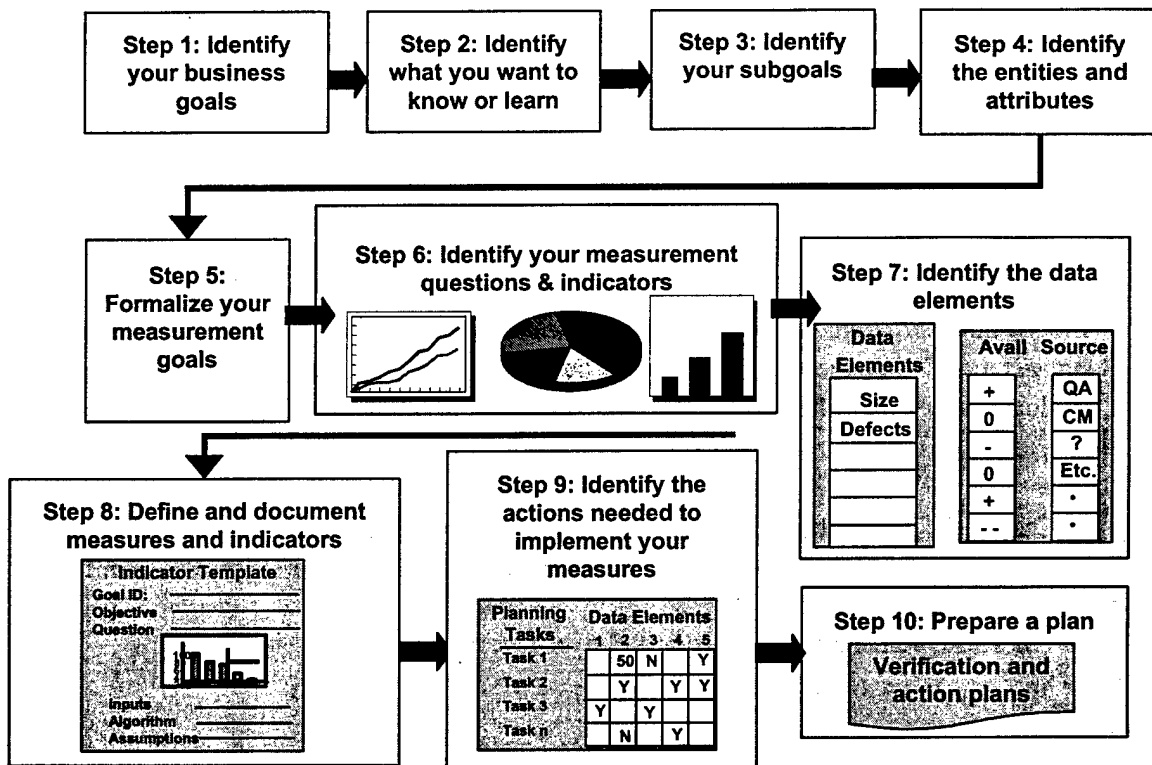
Step 1: Identify your business goals

Step 2: Identify what you want to know or learn

Step 3: Identify your subgoals

Step 4: Identify the entities and attributes

Step 5: Formalize your measurement goals

Step 6: Identify your measurement questions & indicators

Step 7: Identify the data elements

| Data Elements |
|---|
| Size |
| Defects |
| |
| |
| |
| |

| Avail | Source |
|---|---|
| + | QA |
| 0 | CM |
| - | ? |
| 0 | Etc. |
| + | • |
| - - | • |

Step 8: Define and document measures and indicators

Indicator Template
Goal ID:
Objective
Question
Inputs
Algorithm
Assumptions

Step 9: Identify the actions needed to implement your measures

| Planning Tasks | 1 | 2 | 3 | 4 | 5 |
|---|---|---|---|---|---|
| Task 1 | | 50 | N | | Y |
| Task 2 | | Y | | Y | Y |
| Task 3 | Y | | Y | | |
| Task n | | N | | Y | |

Data Elements

Step 10: Prepare a plan

Verification and action plans